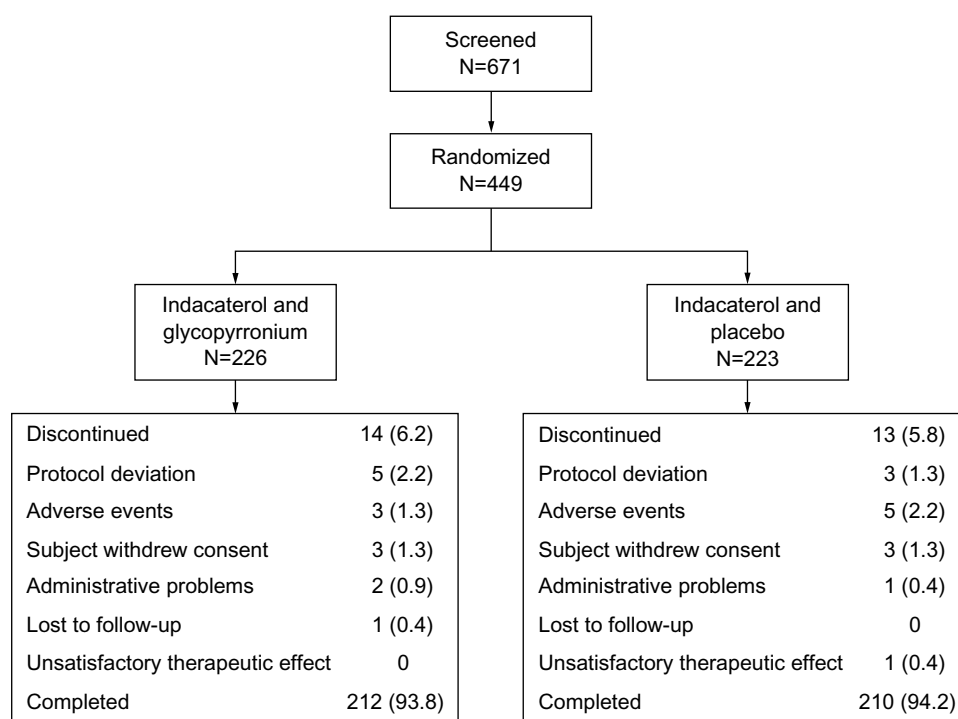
Screened
N=671

Randomized
N=449

Indacaterol and glycopyrronium
N=226

Indacaterol and placebo
N=223

| | |
|---|---|
| Discontinued | 14 (6.2) |
| Protocol deviation | 5 (2.2) |
| Adverse events | 3 (1.3) |
| Subject withdrew consent | 3 (1.3) |
| Administrative problems | 2 (0.9) |
| Lost to follow-up | 1 (0.4) |
| Unsatisfactory therapeutic effect | 0 |
| Completed | 212 (93.8) |

| | |
|---|---|
| Discontinued | 13 (5.8) |
| Protocol deviation | 3 (1.3) |
| Adverse events | 5 (2.2) |
| Subject withdrew consent | 3 (1.3) |
| Administrative problems | 1 (0.4) |
| Lost to follow-up | 0 |
| Unsatisfactory therapeutic effect | 1 (0.4) |
| Completed | 210 (94.2) |